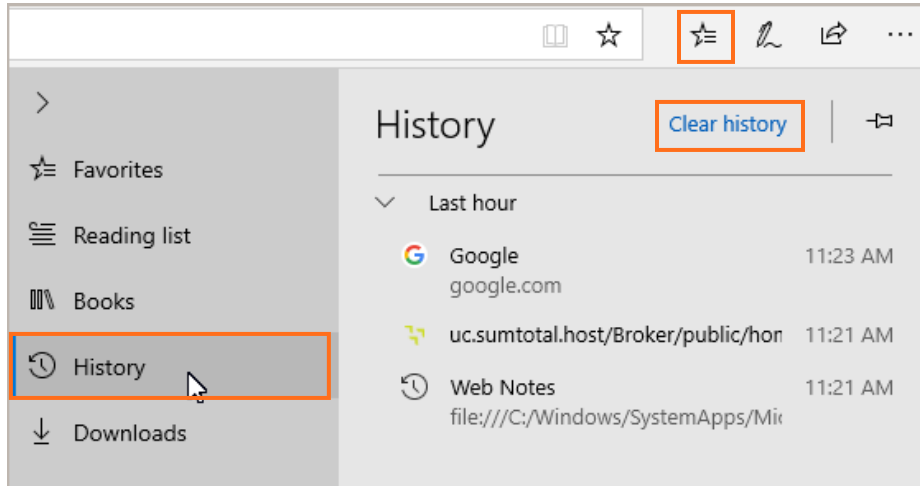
Favorites

Reading list

Books

History

Downloads

History

Clear history

Last hour

Google
google.com
11:23 AM

uc.sumtotal.host/Broker/public/hon
11:21 AM

Web Notes
file:///C:/Windows/SystemApps/Mic
11:21 AM